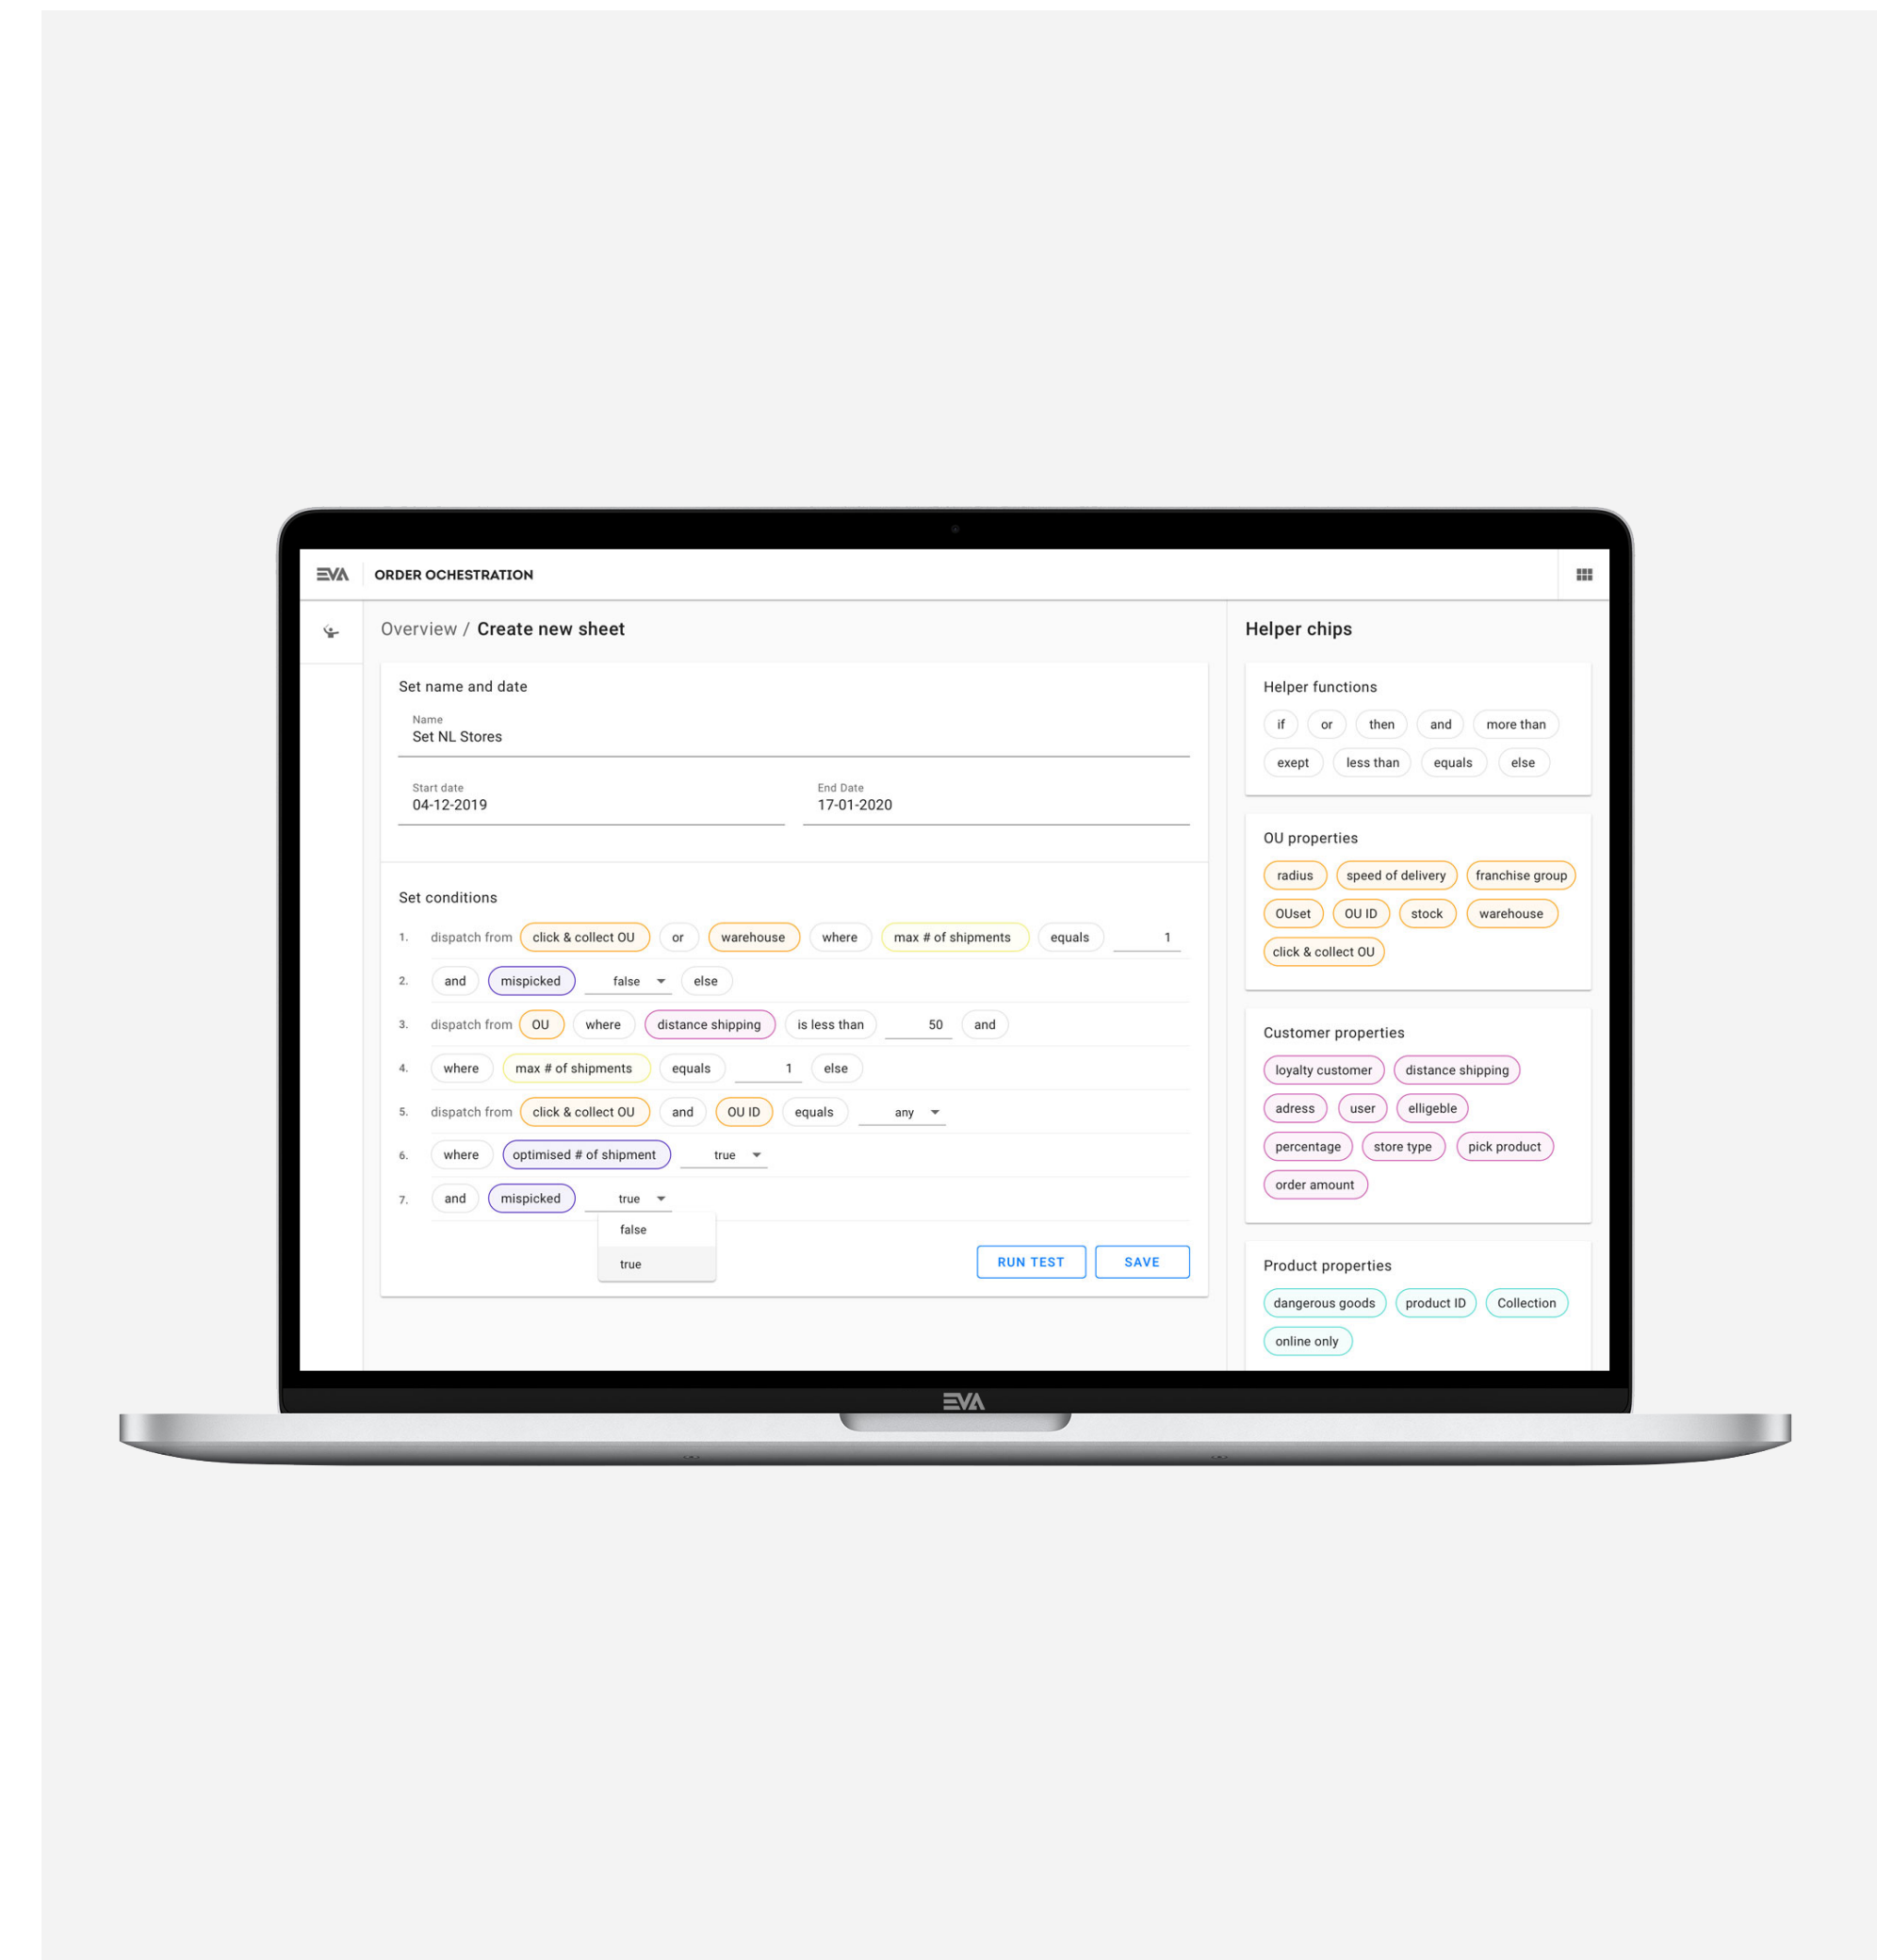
EVA ORDER OCHESTRATION

Overview / Create new sheet

Set name and date

Name
Set NL Stores

Start date
04-12-2019

End Date
17-01-2020

Set conditions

1. dispatch from click & collect OU or warehouse where max # of shipments equals 1
2. and mispicked false else
3. dispatch from OU where distance shipping is less than 50 and
4. where max # of shipments equals 1 else
5. dispatch from click & collect OU and OU ID equals any
6. where optimised # of shipment true
7. and mispicked true
false
true

RUN TEST SAVE

Helper chips

Helper functions
if or then and more than
exept less than equals else

OU properties
radius speed of delivery franchise group
OUset OU ID stock warehouse
click & collect OU

Customer properties
loyalty customer distance shipping
adress user elligeble
percentage store type pick product
order amount

Product properties
dangerous goods product ID Collection
online only

EVA